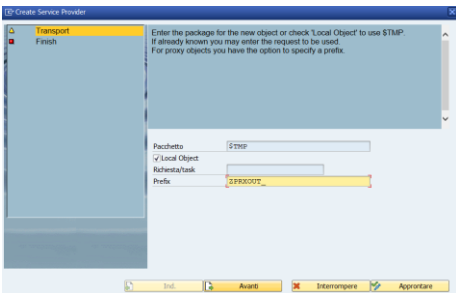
Create Service Provider

Transport
Finish

Enter the package for the new object or check 'Local Object' to use $TMP.
If already known you may enter the request to be used.
For proxy objects you have the option to specify a prefix.

Pacchetto $TMP
Local Object
Richiesta/task
Prefix ZPRXOUT_

Ind.
Avanti
Interrompere
Approntare